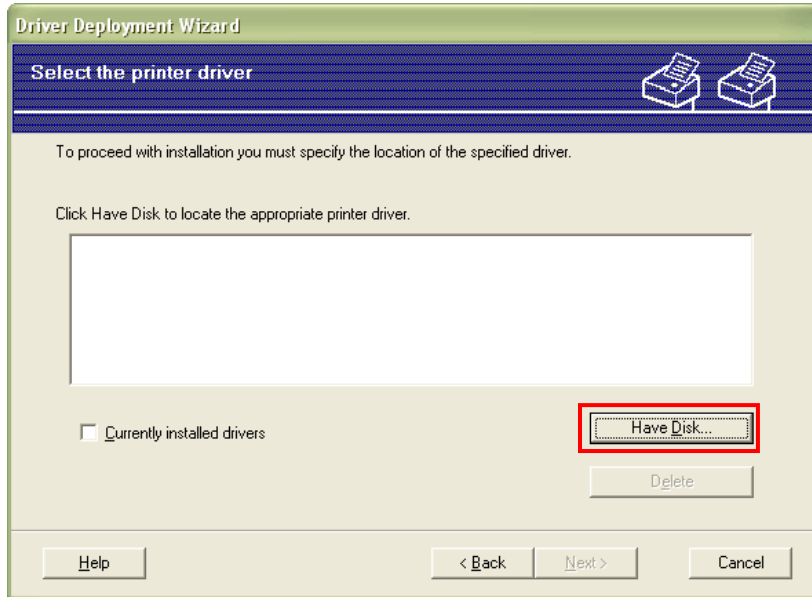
Driver Deployment Wizard

Select the printer driver

To proceed with installation you must specify the location of the specified driver.

Click Have Disk to locate the appropriate printer driver.

Currently installed drivers

Have Disk...

Delete

Help

< Back

Next >

Cancel